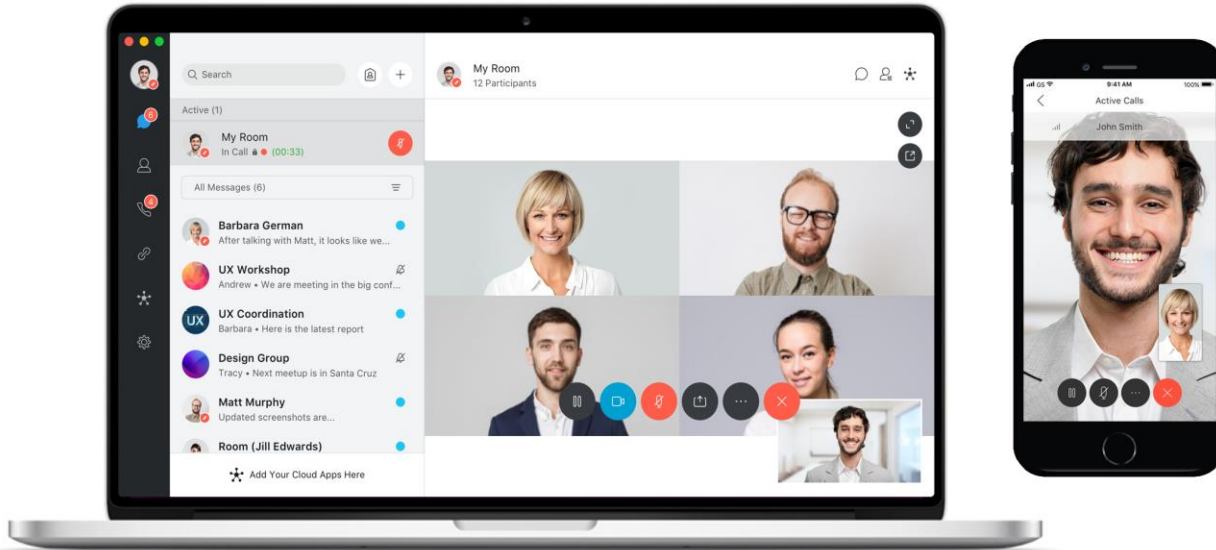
Search

Active (1)

My Room
In Call (00:33)

All Messages (6)

Barbara German
After talking with Matt, it looks like we...

UX Workshop
Andrew • We are meeting in the big conf...

UX
UX Coordination
Barbara • Here is the latest report

Design Group
Tracy • Next meetup is in Santa Cruz

Matt Murphy
Updated screenshots are...

Room (Jill Edwards)

Add Your Cloud Apps Here

My Room
12 Participants

GS
9:41 AM
100%
Active Calls
John Smith